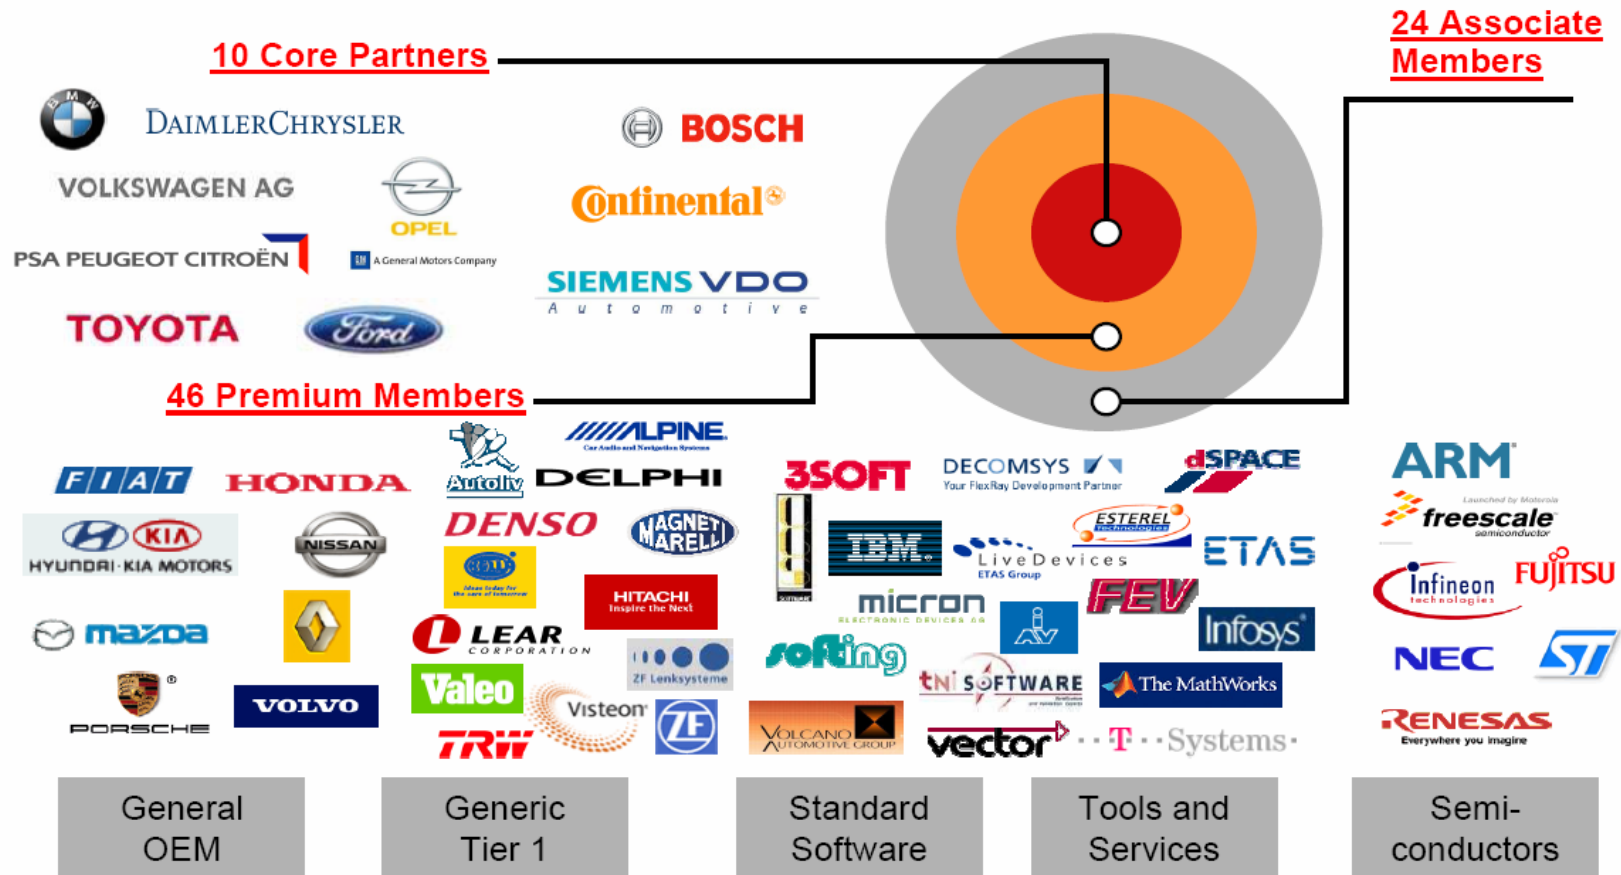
10 Core Partners

24 Associate Members

BMW

DAIMLERCHRYSLER

BOSCH

VOLKSWAGEN AG

OPEL

Continental

PSA PEUGEOT CITROËN

GM A General Motors Company

SIEMENS VDO Automotive

TOYOTA

Ford

46 Premium Members

ALPINE Car Audio and Navigation Systems

Autoliv

DELPHI

3SOFT

DECOMSYS Your FlexRay Development Partner

dSPACE

ARM

FIAT

HONDA

DENSO

MAGNETI MARELLI

IBM

ESTEREL Technologies

ETAS

freescale semiconductor

Launched by Motorola

HYUNDAI KIA MOTORS

NISSAN

Ideas today for the cars of tomorrow

HITACHI Inspire the Next

LiveDevices ETAS Group

FEV

Infineon technologies

FUJITSU

micron ELECTRONIC DEVICES AG

Infosys

mazda

LEAR CORPORATION

ZF Lenksysteme

softing

NEC

ST

PORSCHE

VOLVO

Valeo

Visteon

tnI SOFTWARE

The MathWorks

RENESAS Everywhere you imagine

TRW

ZF

VOLCANO AUTOMOTIVE GROUP

vector

T Systems

General OEM

Generic Tier 1

Standard Software

Tools and Services

Semi-conductors